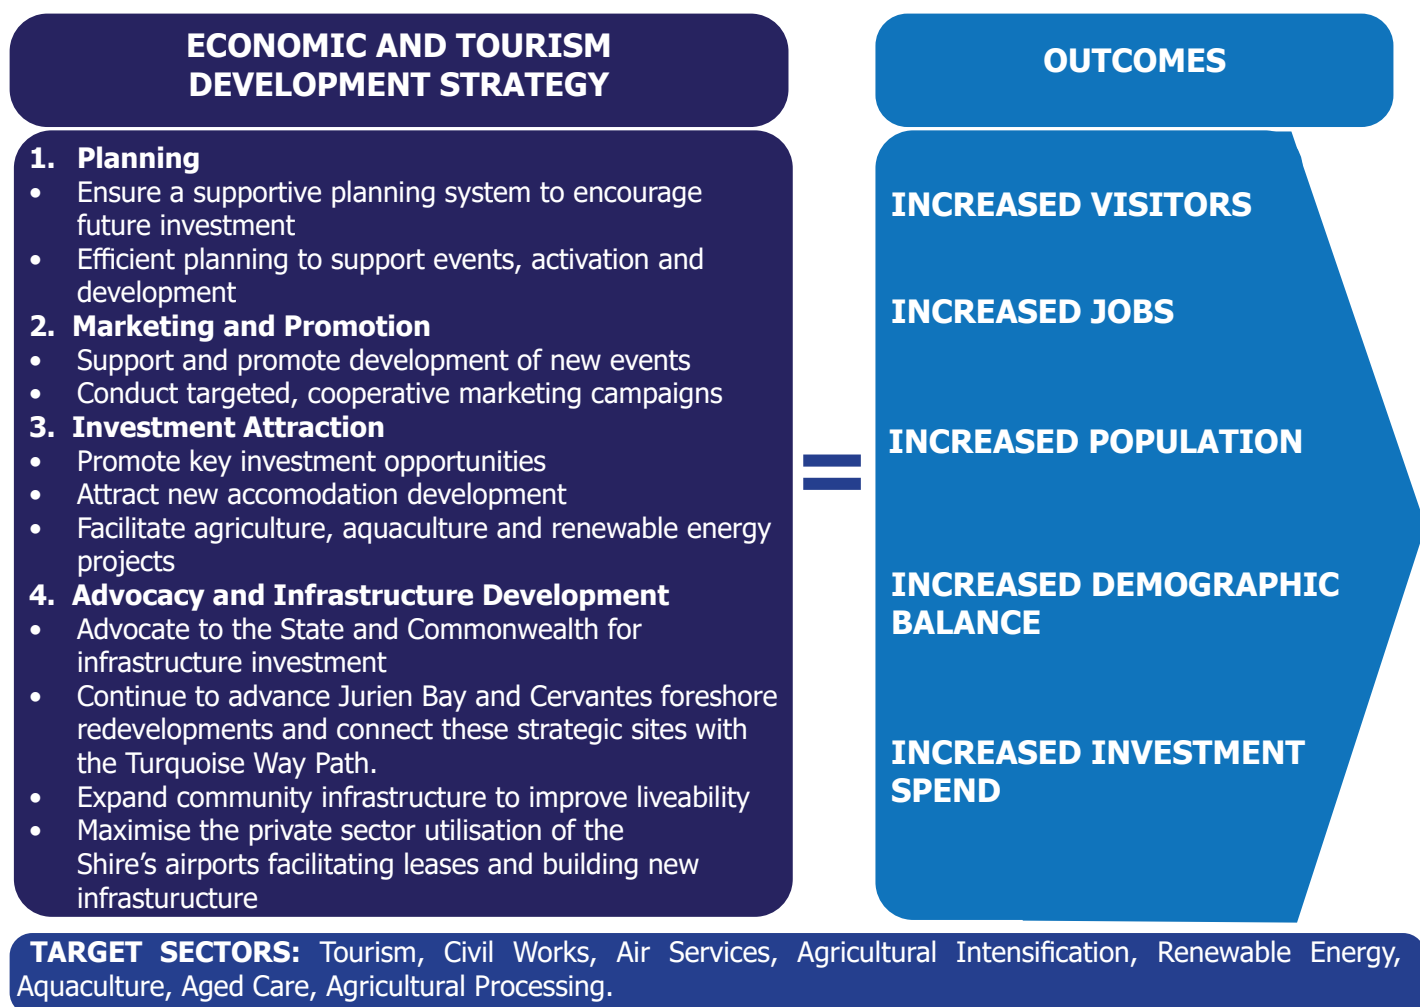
ECONOMIC AND TOURISM DEVELOPMENT STRATEGY

1. Planning
• Ensure a supportive planning system to encourage future investment
• Efficient planning to support events, activation and development
2. Marketing and Promotion
• Support and promote development of new events
• Conduct targeted, cooperative marketing campaigns
3. Investment Attraction
• Promote key investment opportunities
• Attract new accomodation development
• Facilitate agriculture, aquaculture and renewable energy projects
4. Advocacy and Infrastructure Development
• Advocate to the State and Commonwealth for infrastructure investment
• Continue to advance Jurien Bay and Cervantes foreshore redevelopments and connect these strategic sites with the Turquoise Way Path.
• Expand community infrastructure to improve liveability
• Maximise the private sector utilisation of the Shire’s airports facilitating leases and building new infrasturucture

=

OUTCOMES

INCREASED VISITORS

INCREASED JOBS

INCREASED POPULATION

INCREASED DEMOGRAPHIC BALANCE

INCREASED INVESTMENT SPEND

TARGET SECTORS: Tourism, Civil Works, Air Services, Agricultural Intensification, Renewable Energy, Aquaculture, Aged Care, Agricultural Processing.